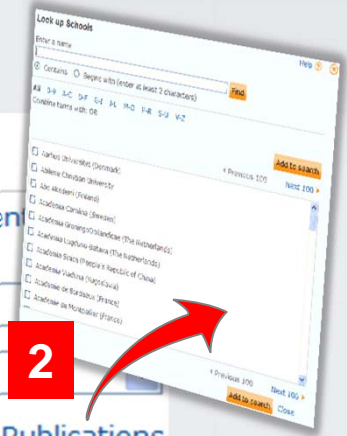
Look up Schools

Help ? ×

Enter a name

Contains Begins with (enter at least 2 characters)

Find

All 0-9 A-C D-F G-I J-L M-O P-R S-U V-Z

Combine terms with: OR

Add to search

< Previous 100 Next 100 >

Aarhus Universitet (Denmark)

Abilene Christian University

Abo Akademi (Finland)

Academia Carolina (Sweden)

Academia Groningo-Omlandicae (The Netherlands)

Academia Lugduno-Batava (The Netherlands)

Academia Sinica (People's Republic of China)

Academia Viadrina (Augsburg)

Academie de Bordeaux (France)

Academie de Montpellier (France)

< Previous 100 Next 100 >

Add to search Close

2

ent

Publications